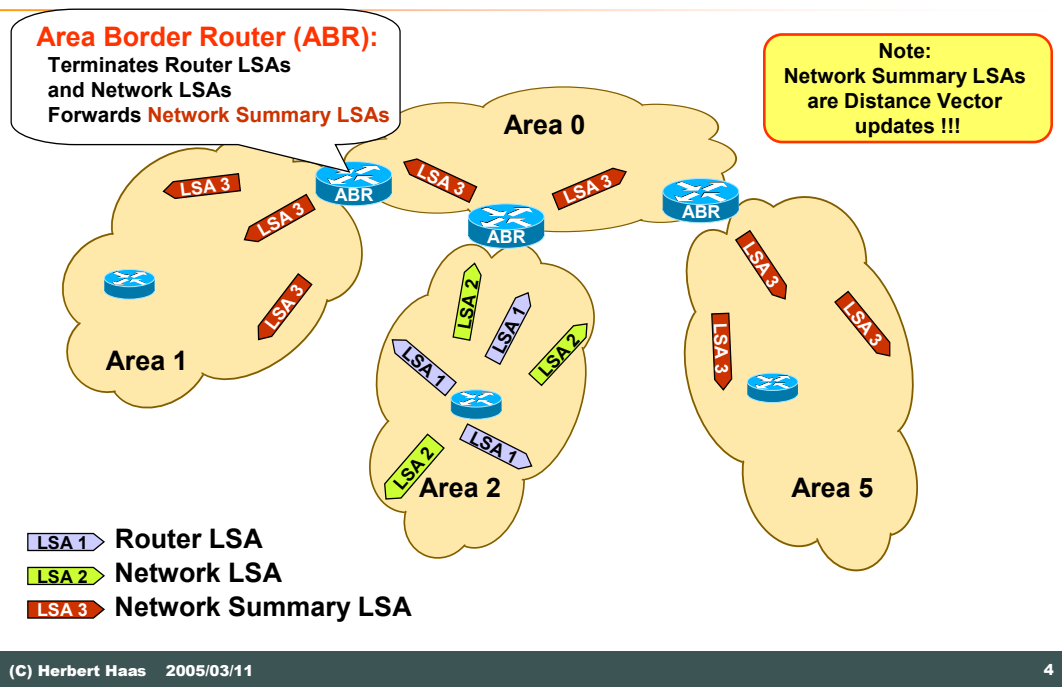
Area Border Router (ABR):
Terminates Router LSAs and Network LSAs
Forwards Network Summary LSAs

Note:
Network Summary LSAs are Distance Vector updates !!!

Area 0

ABR

ABR

ABR

LSA 3

LSA 3

LSA 3

LSA 3

LSA 3

LSA 3

LSA 3

LSA 3

LSA 2

LSA 1

LSA 2

LSA 1

LSA 1

LSA 2

Area 1

Area 2

Area 5

LSA 1 Router LSA
LSA 2 Network LSA
LSA 3 Network Summary LSA

(C) Herbert Haas 2005/03/11

4